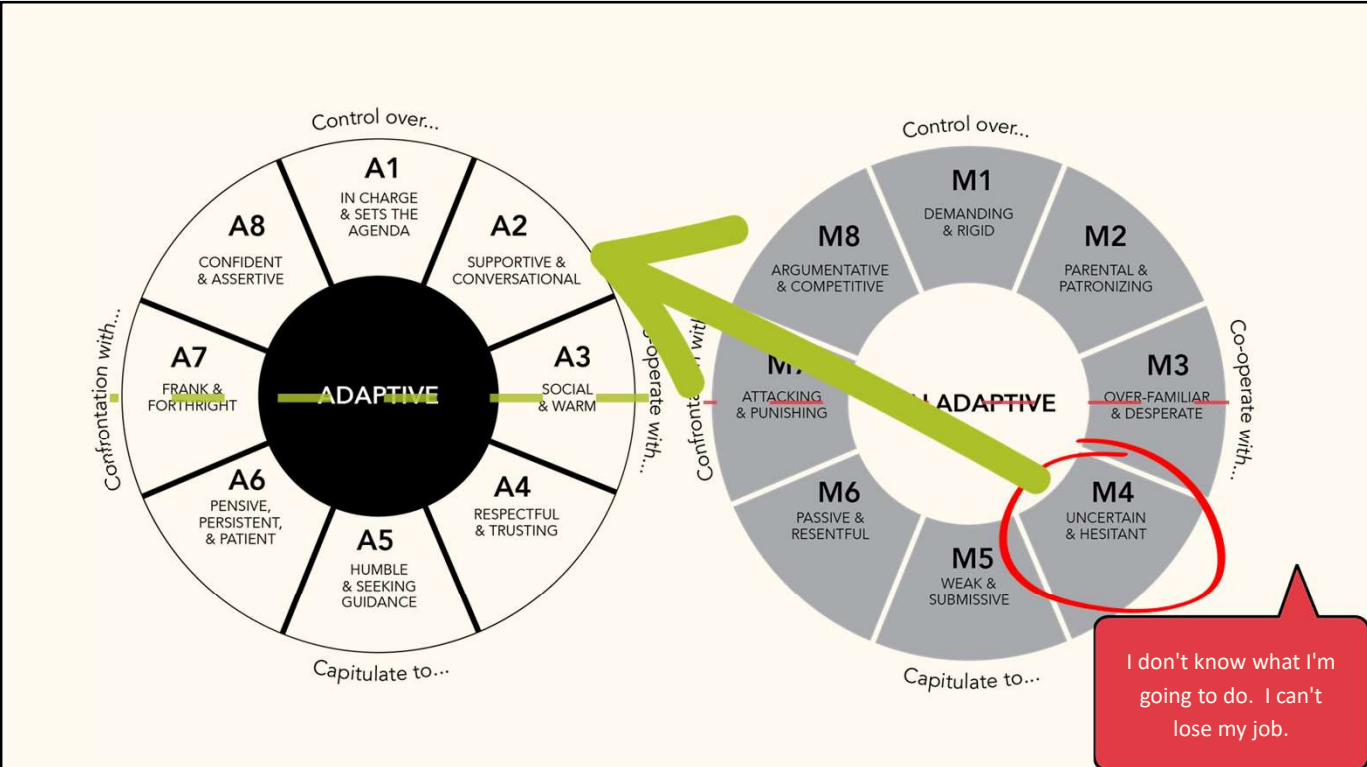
Control over...

A1
IN CHARGE & SETS THE AGENDA

A2
SUPPORTIVE & CONVERSATIONAL

A3
SOCIAL & WARM

A4
RESPECTFUL & TRUSTING

A5
HUMBLE & SEEKING GUIDANCE

A6
PENSIVE, PERSISTENT, & PATIENT

A7
FRANK & FORTHRIGHT

A8
CONFIDENT & ASSERTIVE

ADAPTIVE

Confrontation with...

Co-operate with...

Capitulate to...

Control over...

M1
DEMANDING & RIGID

M2
PARENTAL & PATRONIZING

M3
OVER-FAMILIAR & DESPERATE

M4
UNCERTAIN & HESITANT

M5
WEAK & SUBMISSIVE

M6
PASSIVE & RESENTFUL

M7
ATTACKING & PUNISHING

M8
ARGUMENTATIVE & COMPETITIVE

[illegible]ADAPTIVE

Confronta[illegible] with

Co-operate with...

Capitulate to...

I don't know what I'm going to do. I can't lose my job.